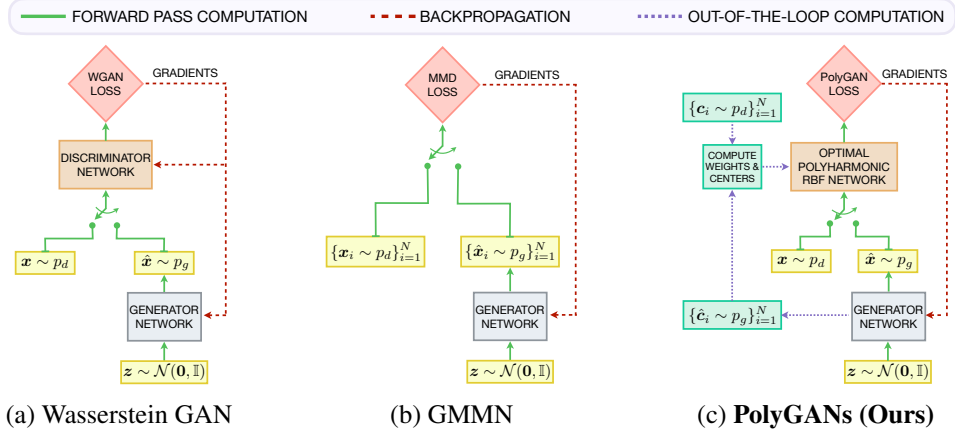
FORWARD PASS COMPUTATION
BACKPROPAGATION
OUT-OF-THE-LOOP COMPUTATION

WGAN LOSS
GRADIENTS
DISCRIMINATOR NETWORK
$\boldsymbol{x} \sim p_d$
$\hat{\boldsymbol{x}} \sim p_g$
GENERATOR NETWORK
$\boldsymbol{z} \sim \mathcal{N}(\mathbf{0}, \mathbb{I})$

MMD LOSS
GRADIENTS
$\{\boldsymbol{x}_i \sim p_d\}_{i=1}^N$
$\{\hat{\boldsymbol{x}}_i \sim p_g\}_{i=1}^N$
GENERATOR NETWORK
$\boldsymbol{z} \sim \mathcal{N}(\mathbf{0}, \mathbb{I})$

PolyGAN LOSS
GRADIENTS
$\{\boldsymbol{c}_i \sim p_d\}_{i=1}^N$
COMPUTE WEIGHTS & CENTERS
OPTIMAL POLYHARMONIC RBF NETWORK
$\boldsymbol{x} \sim p_d$
$\hat{\boldsymbol{x}} \sim p_g$
$\{\hat{\boldsymbol{c}}_i \sim p_g\}_{i=1}^N$
GENERATOR NETWORK
$\boldsymbol{z} \sim \mathcal{N}(\mathbf{0}, \mathbb{I})$

(a) Wasserstein GAN
(b) GMMN
(c) **PolyGANs (Ours)**